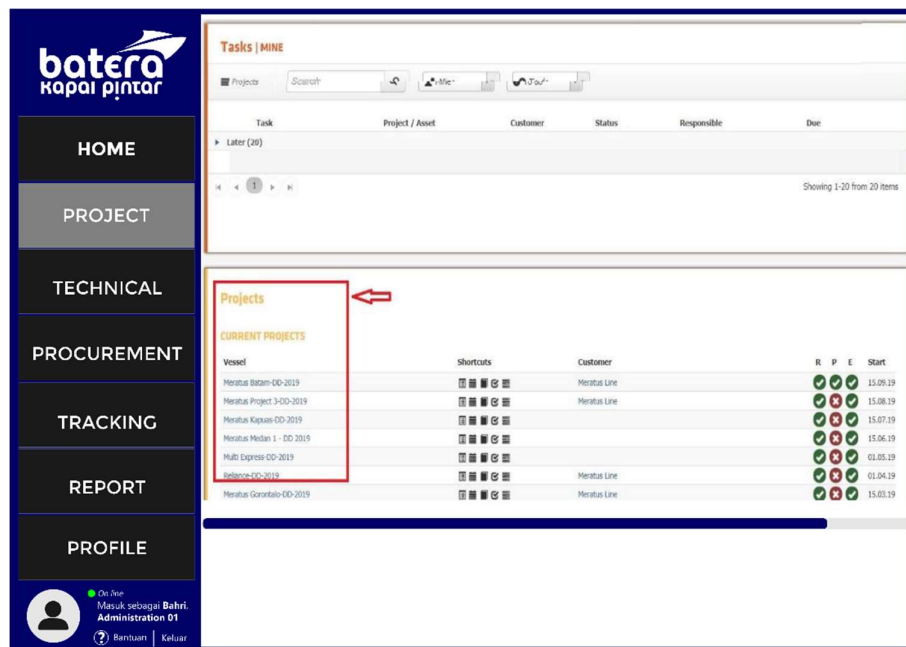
batera
kapal pintar

HOME

PROJECT

TECHNICAL

PROCUREMENT

TRACKING

REPORT

PROFILE

On line
Masuk sebagai Bahri,
Administration 01

Bantuan | Keluar

Tasks | MINE

Projects
Search
-Me-
-To-

| Task | Project / Asset | Customer | Status | Responsible | Due |
|---|---|---|---|---|---|
| Later (20) | | | | | |

1

Showing 1-20 from 20 items

Projects

CURRENT PROJECTS

| Vessel | Shortcuts | Customer | R | P | E | Start |
|---|---|---|---|---|---|---|
| Meratus Batam-DD-2019 | | Meratus Line | | | | 15.09.19 |
| Meratus Project 3-DD-2019 | | Meratus Line | | | | 15.08.19 |
| Meratus Kapuas-DD-2019 | | | | | | 15.07.19 |
| Meratus Medan 1 - DD 2019 | | | | | | 15.06.19 |
| Multi Express-DD-2019 | | | | | | 01.05.19 |
| Reliance-DD-2019 | | Meratus Line | | | | 01.04.19 |
| Meratus Gorontalo-DD-2019 | | Meratus Line | | | | 15.03.19 |